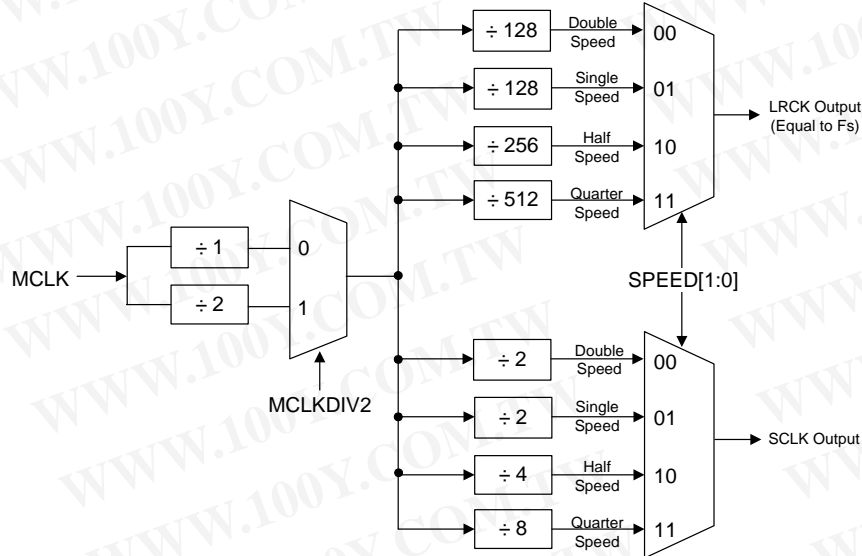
WWW.100Y.COM.TW

÷ 128
Double Speed
00

÷ 128
Single Speed
01

÷ 256
Half Speed
10

÷ 512
Quarter Speed
11

LRCK Output (Equal to Fs)

MCLK

÷ 1
÷ 2
0
1

SPEED[1:0]

MCLKDIV2

÷ 2
Double Speed
00

÷ 2
Single Speed
01

÷ 4
Half Speed
10

÷ 8
Quarter Speed
11

SCLK Output